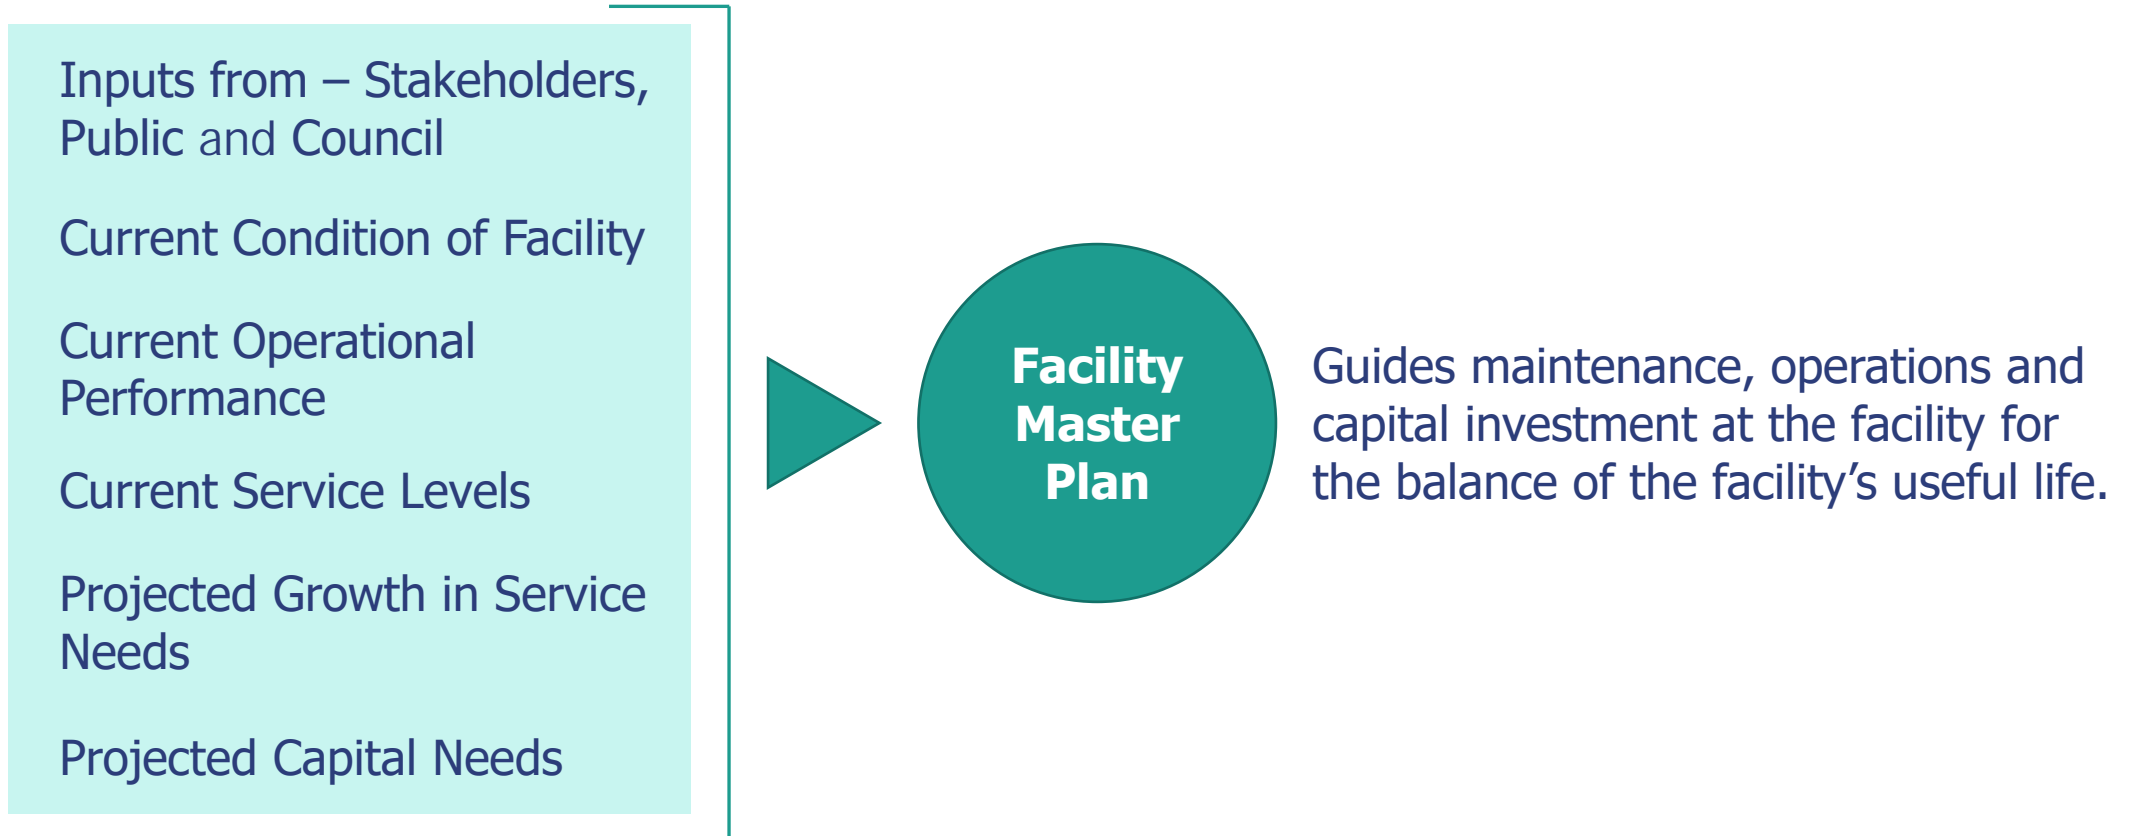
Inputs from – Stakeholders, Public and Council

Current Condition of Facility

Current Operational Performance

Current Service Levels

Projected Growth in Service Needs

Projected Capital Needs

Facility Master Plan

Guides maintenance, operations and capital investment at the facility for the balance of the facility’s useful life.